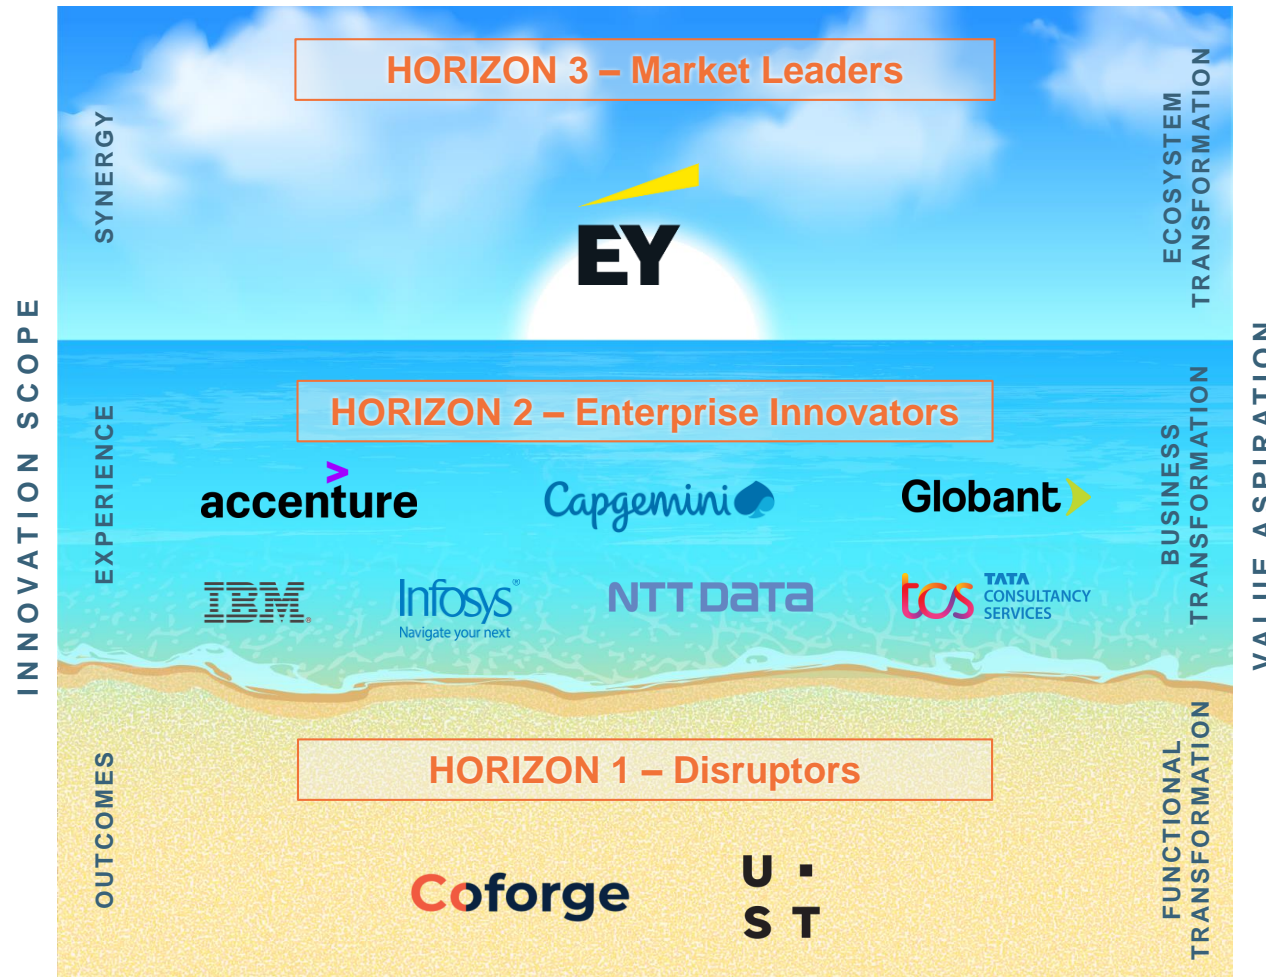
INNOVATION SCOPE

SYNERGY

HORIZON 3 – Market Leaders

EY

ECOSYSTEM TRANSFORMATION

VALUE ASPIRATION

EXPERIENCE

HORIZON 2 – Enterprise Innovators

accenture

Capgemini

Globant

IBM

Infosys
Navigate your next

NTT Data

tcs TATA CONSULTANCY SERVICES

BUSINESS TRANSFORMATION

OUTCOMES

HORIZON 1 – Disruptors

Coforge

U S T

FUNCTIONAL TRANSFORMATION